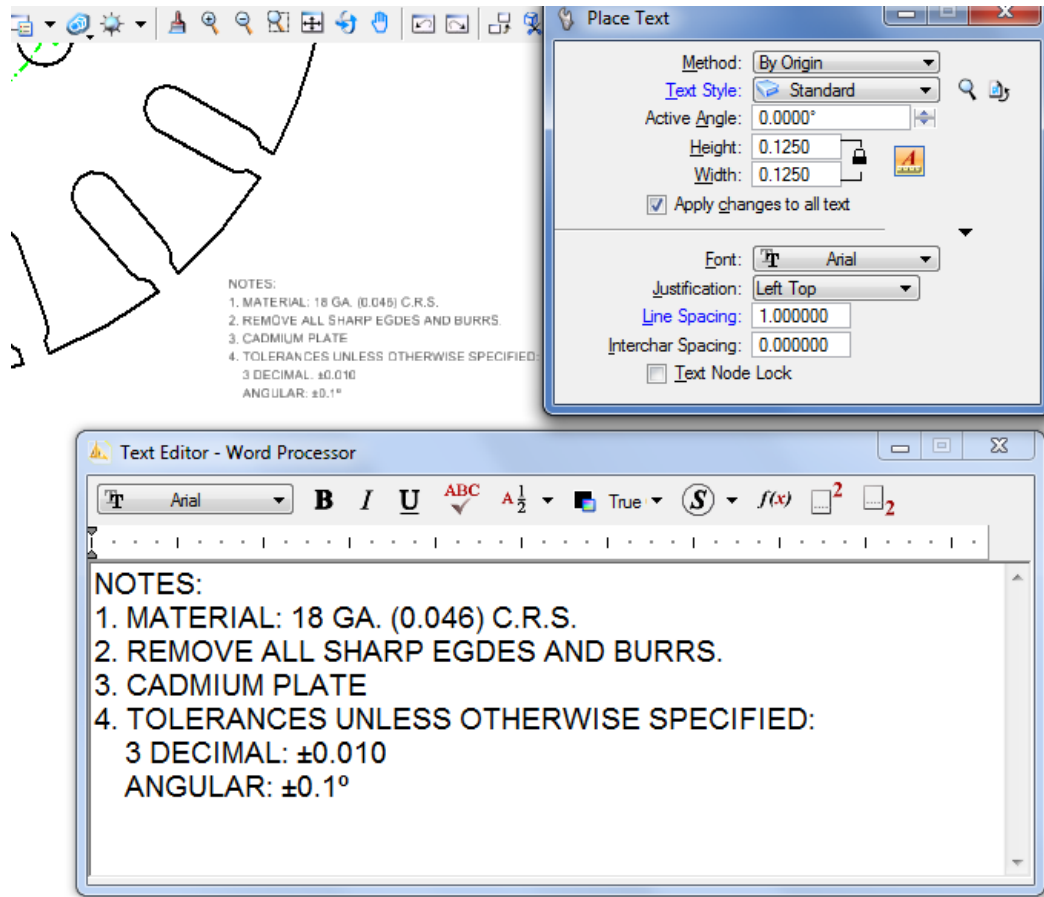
NOTES:
1. MATERIAL: 18 GA. (0.046) C.R.S.
2. REMOVE ALL SHARP EGDES AND BURRS.
3. CADMIUM PLATE
4. TOLERANCES UNLESS OTHERWISE SPECIFIED:
3 DECIMAL: ±0.010
ANGULAR: ±0.1º

Place Text

Method: By Origin
Text Style: Standard
Active Angle: 0.0000°
Height: 0.1250
Width: 0.1250
Apply changes to all text
Font: Arial
Justification: Left Top
Line Spacing: 1.000000
Interchar Spacing: 0.000000
Text Node Lock

Text Editor - Word Processor

Arial B I U ABC $A\frac{1}{2}$ True $f(x)$

NOTES:
1. MATERIAL: 18 GA. (0.046) C.R.S.
2. REMOVE ALL SHARP EGDES AND BURRS.
3. CADMIUM PLATE
4. TOLERANCES UNLESS OTHERWISE SPECIFIED:
3 DECIMAL: ±0.010
ANGULAR: ±0.1º